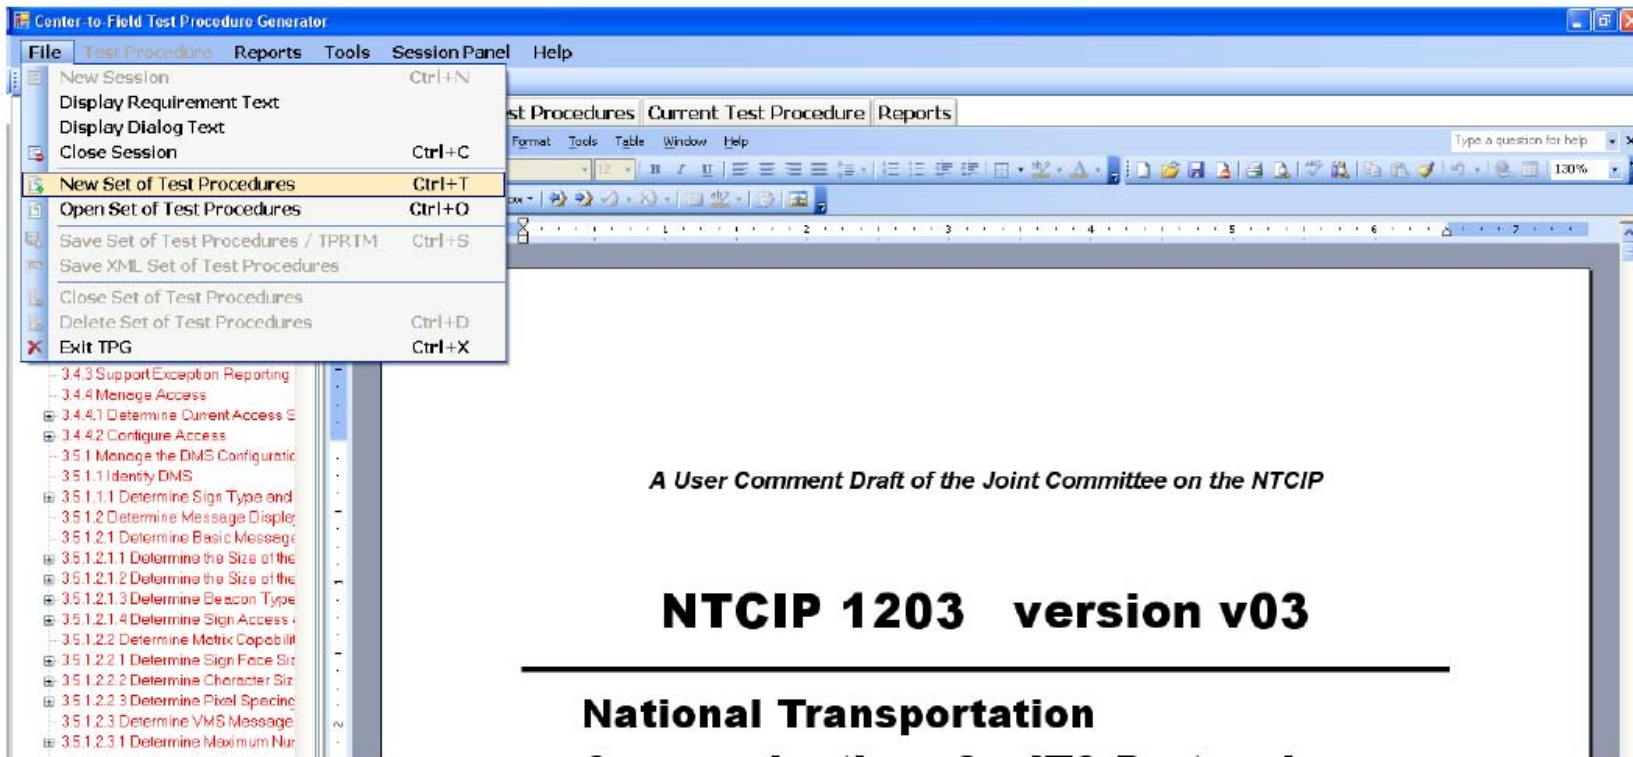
Center-to-Field Test Procedure Generator

File Test Procedure Reports Tools Session Panel Help

New Session Ctrl+N
Display Requirement Text
Display Dialog Text
Close Session Ctrl+C
New Set of Test Procedures Ctrl+T
Open Set of Test Procedures Ctrl+O
Save Set of Test Procedures / TPRTM Ctrl+S
Save XML Set of Test Procedures
Close Set of Test Procedures
Delete Set of Test Procedures Ctrl+D
Exit TPG Ctrl+X

st Procedures Current Test Procedure Reports

Format Tools Table Window Help

Type a question for help

130%

3.4.3 Support Exception Reporting
3.4.4 Manage Access
3.4.4.1 Determine Current Access S
3.4.4.2 Configure Access
3.5.1 Manage the DMS Configuratio
3.5.1.1 Identify DMS
3.5.1.1.1 Determine Sign Type and
3.5.1.2 Determine Message Display
3.5.1.2.1 Determine Basic Message
3.5.1.2.1.1 Determine the Size of the
3.5.1.2.1.2 Determine the Size of the
3.5.1.2.1.3 Determine Beacon Type
3.5.1.2.1.4 Determine Sign Access
3.5.1.2.2 Determine Matrix Capabili
3.5.1.2.2.1 Determine Sign Face Siz
3.5.1.2.2.2 Determine Character Siz
3.5.1.2.2.3 Determine Pixel Spacing
3.5.1.2.3 Determine VMS Message
3.5.1.2.3.1 Determine Maximum Nur

A User Comment Draft of the Joint Committee on the NTCIP

NTCIP 1203 version v03

National Transportation